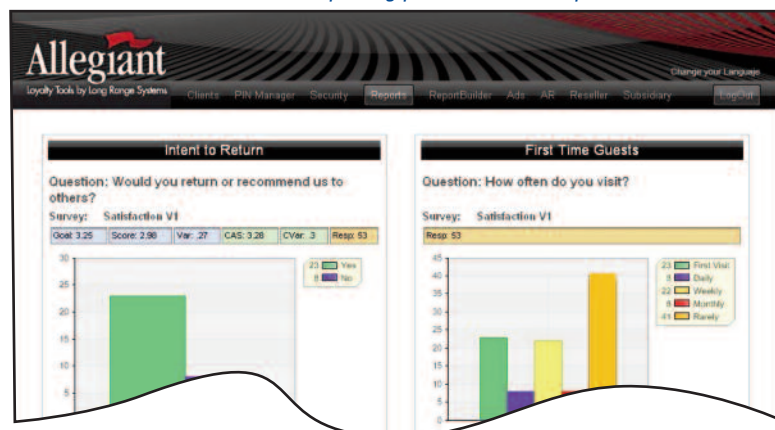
Allegiant
Loyalty Tools by Long Range Systems

Change your Language

Clients PIN Manager Security Reports ReportBuilder Ads AR Reseller Subsidiary LogOut

Intent to Return

Question: Would you return or recommend us to others?

Survey: Satisfaction V1

| Goal: 3.25 | Score: 2.98 | Var: .27 | CAS: 3.28 | CVar: .3 | Resp: 53 |
|---|---|---|---|---|---|

30
25
20
15
10
5

23 Yes
8 No

First Time Guests

Question: How often do you visit?

Survey: Satisfaction V1

Resp: 53

45
40
35
30
25
20
15
10
5
0

23 First Visit
8 Daily
22 Weekly
8 Monthly
41 Rarely